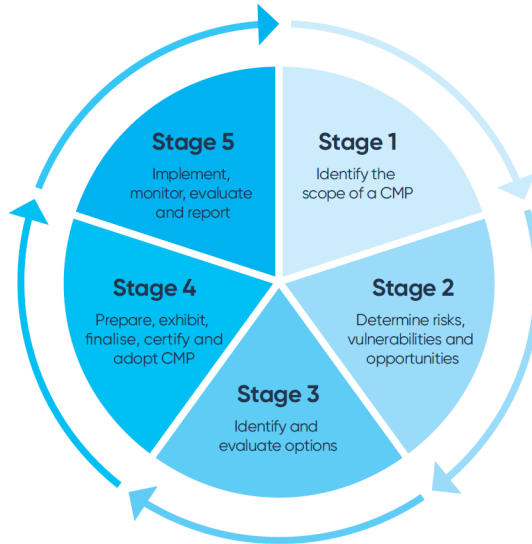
Stage 1
Identify the scope of a CMP

Stage 2
Determine risks, vulnerabilities and opportunities

Stage 3
Identify and evaluate options

Stage 4
Prepare, exhibit, finalise, certify and adopt CMP

Stage 5
Implement, monitor, evaluate and report